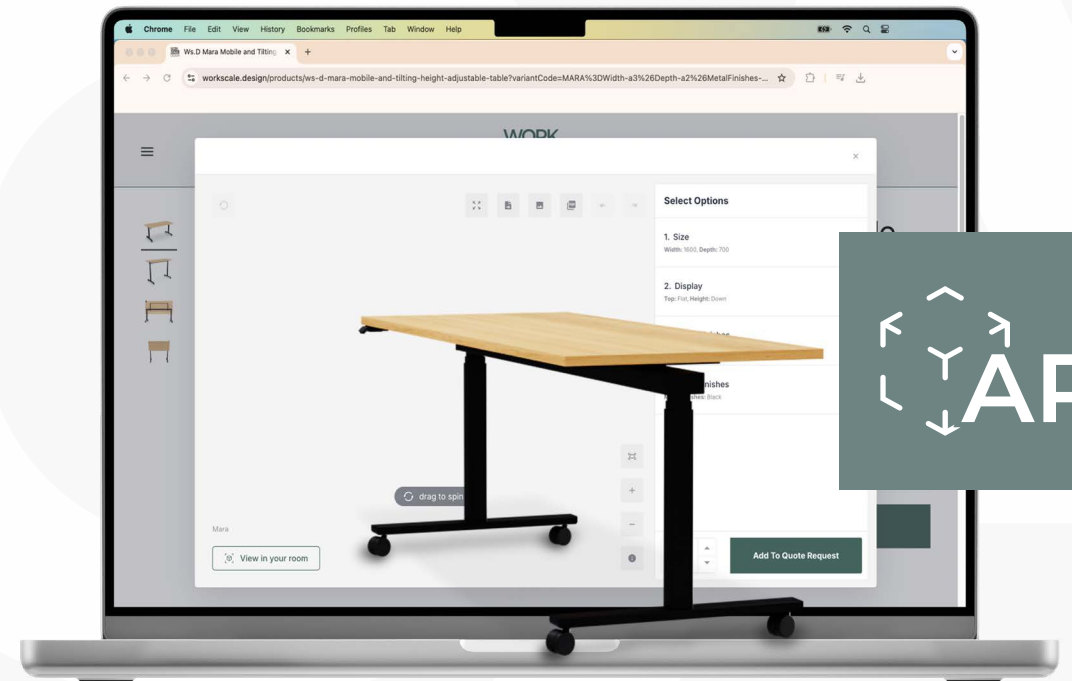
Chrome File Edit View History Bookmarks Profiles Tab Window Help

Ws.D Mara Mobile and Tilting ×

workscale.design/products/ws-d-mara-mobile-and-tilting-height-adjustable-table?variantCode=MARA%3DWidth-a3%26Depth-a2%26MetalFinishes-...

WORK

×

Select Options

1. Size
Width: 1600, Depth: 700

2. Display
Top: Flat, Height: Down

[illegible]

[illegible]nishes
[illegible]shes: Black

drag to spin

Mara

View in your room

Add To Quote Request

AR